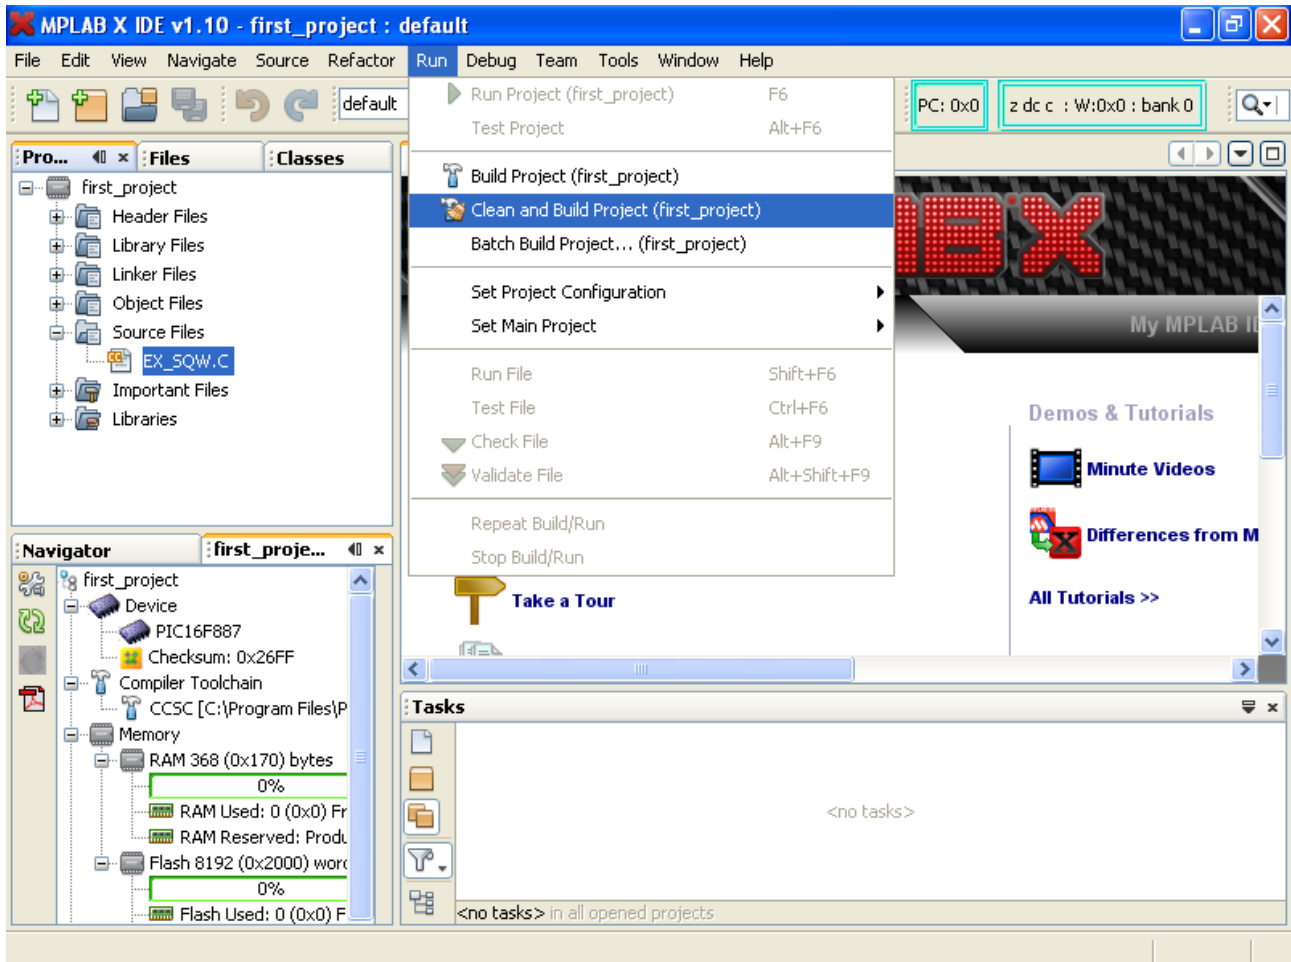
MPLAB X IDE v1.10 - first_project : default

File Edit View Navigate Source Refactor Run Debug Team Tools Window Help

default

PC: 0x0 | z dc c : W:0x0 : bank 0

Run Project (first_project) F6
Test Project Alt+F6
Build Project (first_project)
Clean and Build Project (first_project)
Batch Build Project... (first_project)
Set Project Configuration
Set Main Project
Run File Shift+F6
Test File Ctrl+F6
Check File Alt+F9
Validate File Alt+Shift+F9
Repeat Build/Run
Stop Build/Run

Pro... | Files | Classes

first_project
Header Files
Library Files
Linker Files
Object Files
Source Files
EX_SQW.C
Important Files
Libraries

Navigator | first_proje...

first_project
Device
PIC16F887
Checksum: 0x26FF
Compiler Toolchain
CCSC [C:\Program Files\P
Memory
RAM 368 (0x170) bytes
0%
RAM Used: 0 (0x0) Fr
RAM Reserved: Produ
Flash 8192 (0x2000) word
0%
Flash Used: 0 (0x0) F

My MPLAB I
Demos & Tutorials
Minute Videos
Differences from M
All Tutorials >>
Take a Tour

Tasks
<no tasks>
<no tasks> in all opened projects